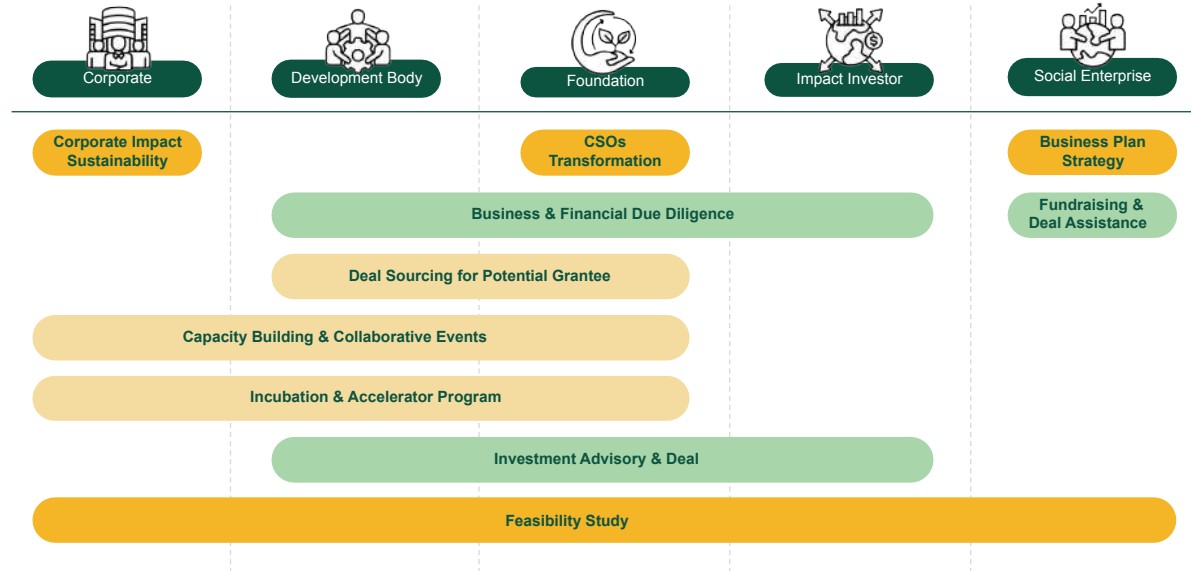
Corporate

Development Body

Foundation

Impact Investor

Social Enterprise

Corporate Impact Sustainability

CSOs Transformation

Business Plan Strategy

Business & Financial Due Diligence

Fundraising & Deal Assistance

Deal Sourcing for Potential Grantee

Capacity Building & Collaborative Events

Incubation & Accelerator Program

Investment Advisory & Deal

Feasibility Study